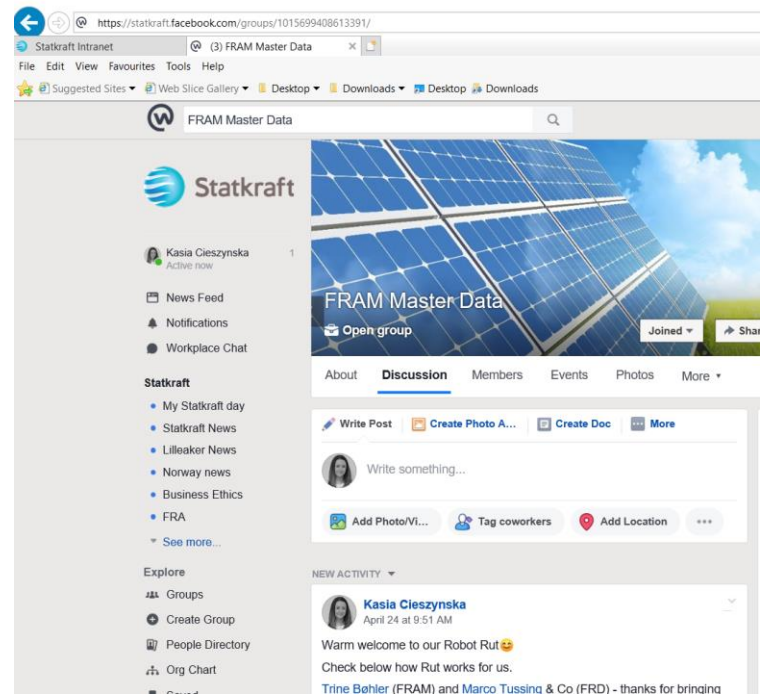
https://statkraft.facebook.com/groups/1015699408613391/

Statkraft Intranet
(3) FRAM Master Data

File Edit View Favourites Tools Help

Suggested Sites ▾ Web Slice Gallery ▾ Desktop ▾ Downloads ▾ Desktop Downloads

FRAM Master Data

Statkraft

Kasia Cieszynska
Active now
1

News Feed
Notifications
Workplace Chat

Statkraft
• My Statkraft day
• Statkraft News
• Lilleaker News
• Norway news
• Business Ethics
• FRA
See more...

Explore
Groups
Create Group
People Directory
Org Chart

FRAM Master Data
Open group
Joined ▾
Shar

About Discussion Members Events Photos More ▾

Write Post Create Photo A... Create Doc More

Write something...

Add Photo/Vi... Tag coworkers Add Location ...

NEW ACTIVITY ▾

Kasia Cieszynska
April 24 at 9:51 AM
Warm welcome to our Robot Rut😊
Check below how Rut works for us.
Trine Bøhler (FRAM) and Marco Tussing & Co (FRD) - thanks for bringing